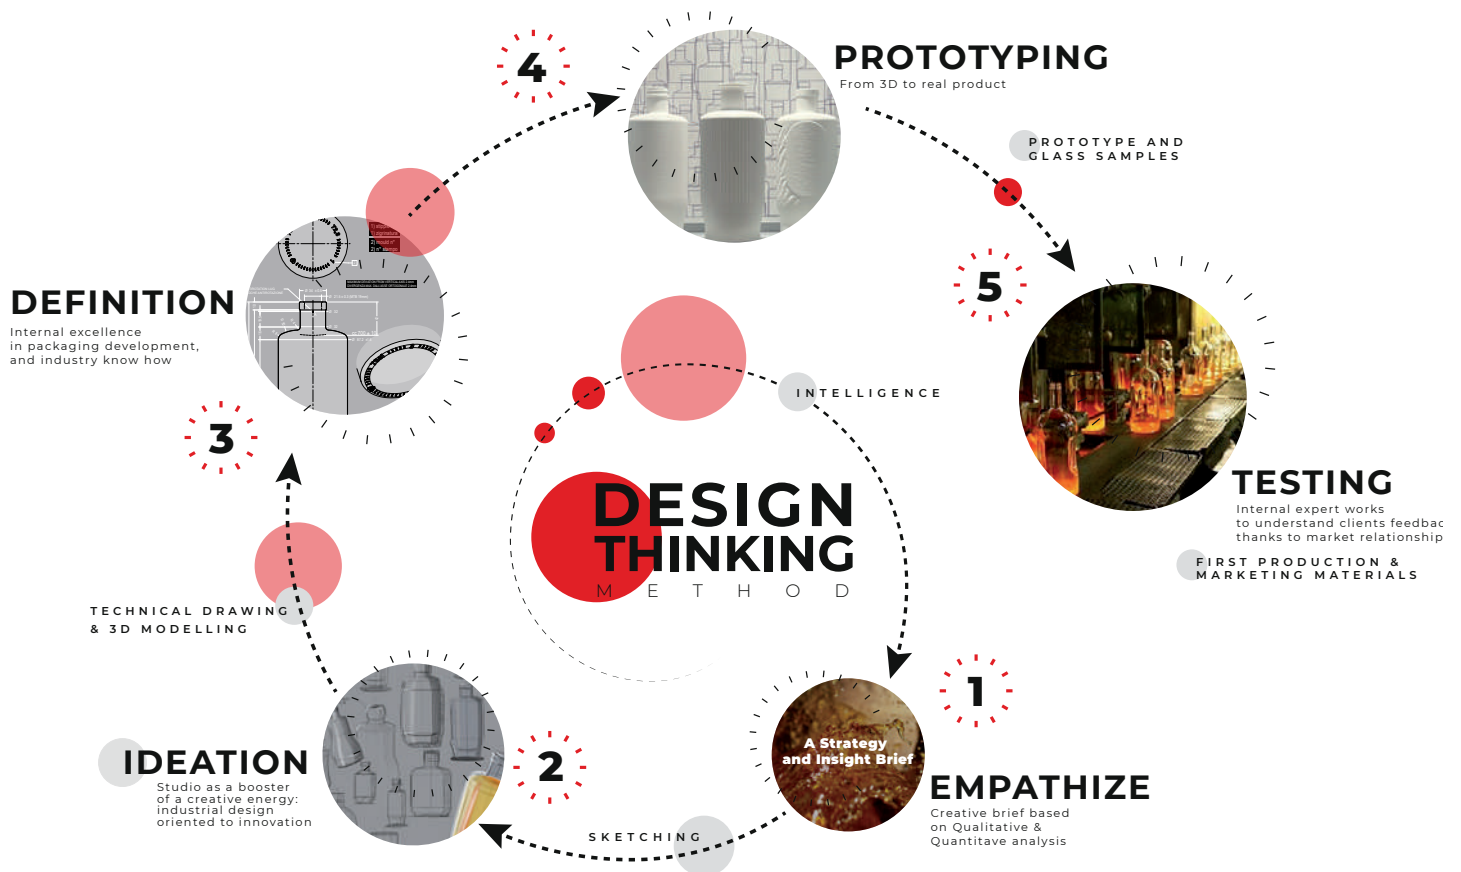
4

PROTOTYPING
From 3D to real product

PROTOTYPE AND GLASS SAMPLES

5

DEFINITION
Internal excellence in packaging development, and industry know how

3

INTELLIGENCE

DESIGN THINKING
M E T H O D

TESTING
Internal expert works to understand clients feedbac thanks to market relationship

FIRST PRODUCTION & MARKETING MATERIALS

TECHNICAL DRAWING & 3D MODELLING

1

A Strategy and Insight Brief

IDEATION
Studio as a booster of a creative energy: industrial design oriented to innovation

2

EMPATHIZE
Creative brief based on Qualitative & Quantitave analysis

SKETCHING